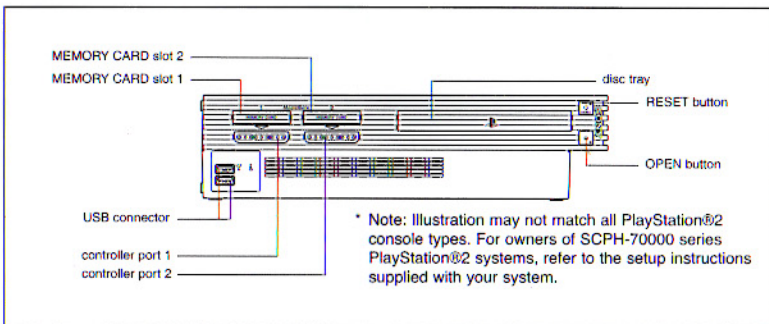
MEMORY CARD slot 2
MEMORY CARD slot 1
disc tray
RESET button
OPEN button
USB connector
controller port 1
controller port 2

* Note: Illustration may not match all PlayStation®2 console types. For owners of SCPH-70000 series PlayStation®2 systems, refer to the setup instructions supplied with your system.